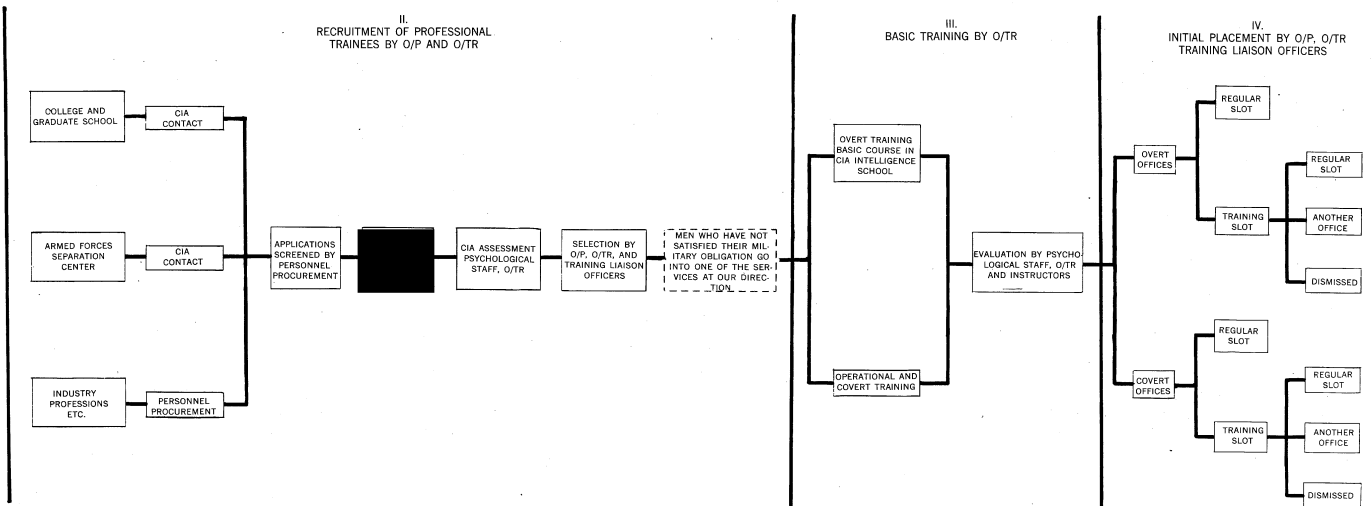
II.
RECRUITMENT OF PROFESSIONAL TRAINEES BY O/P AND O/TR

III.
BASIC TRAINING BY O/TR

IV.
INITIAL PLACEMENT BY O/P, O/TR TRAINING LIAISON OFFICERS

COLLEGE AND GRADUATE SCHOOL

CIA CONTACT

ARMED FORCES SEPARATION CENTER

CIA CONTACT

INDUSTRY PROFESSIONS ETC.

PERSONNEL PROCUREMENT

APPLICATIONS SCREENED BY PERSONNEL PROCUREMENT

CIA ASSESSMENT PSYCHOLOGICAL STAFF, O/TR

SELECTION BY O/P, O/TR, AND TRAINING LIAISON OFFICERS

MEN WHO HAVE NOT SATISFIED THEIR MILITARY OBLIGATION GO INTO ONE OF THE SERVICES AT OUR DIRECTION

OVERT TRAINING BASIC COURSE IN CIA INTELLIGENCE SCHOOL

OPERATIONAL AND COVERT TRAINING

EVALUATION BY PSYCHOLOGICAL STAFF, O/TR AND INSTRUCTORS

OVERT OFFICES

REGULAR SLOT

TRAINING SLOT

REGULAR SLOT

ANOTHER OFFICE

DISMISSED

COVERT OFFICES

REGULAR SLOT

TRAINING SLOT

REGULAR SLOT

ANOTHER OFFICE

DISMISSED